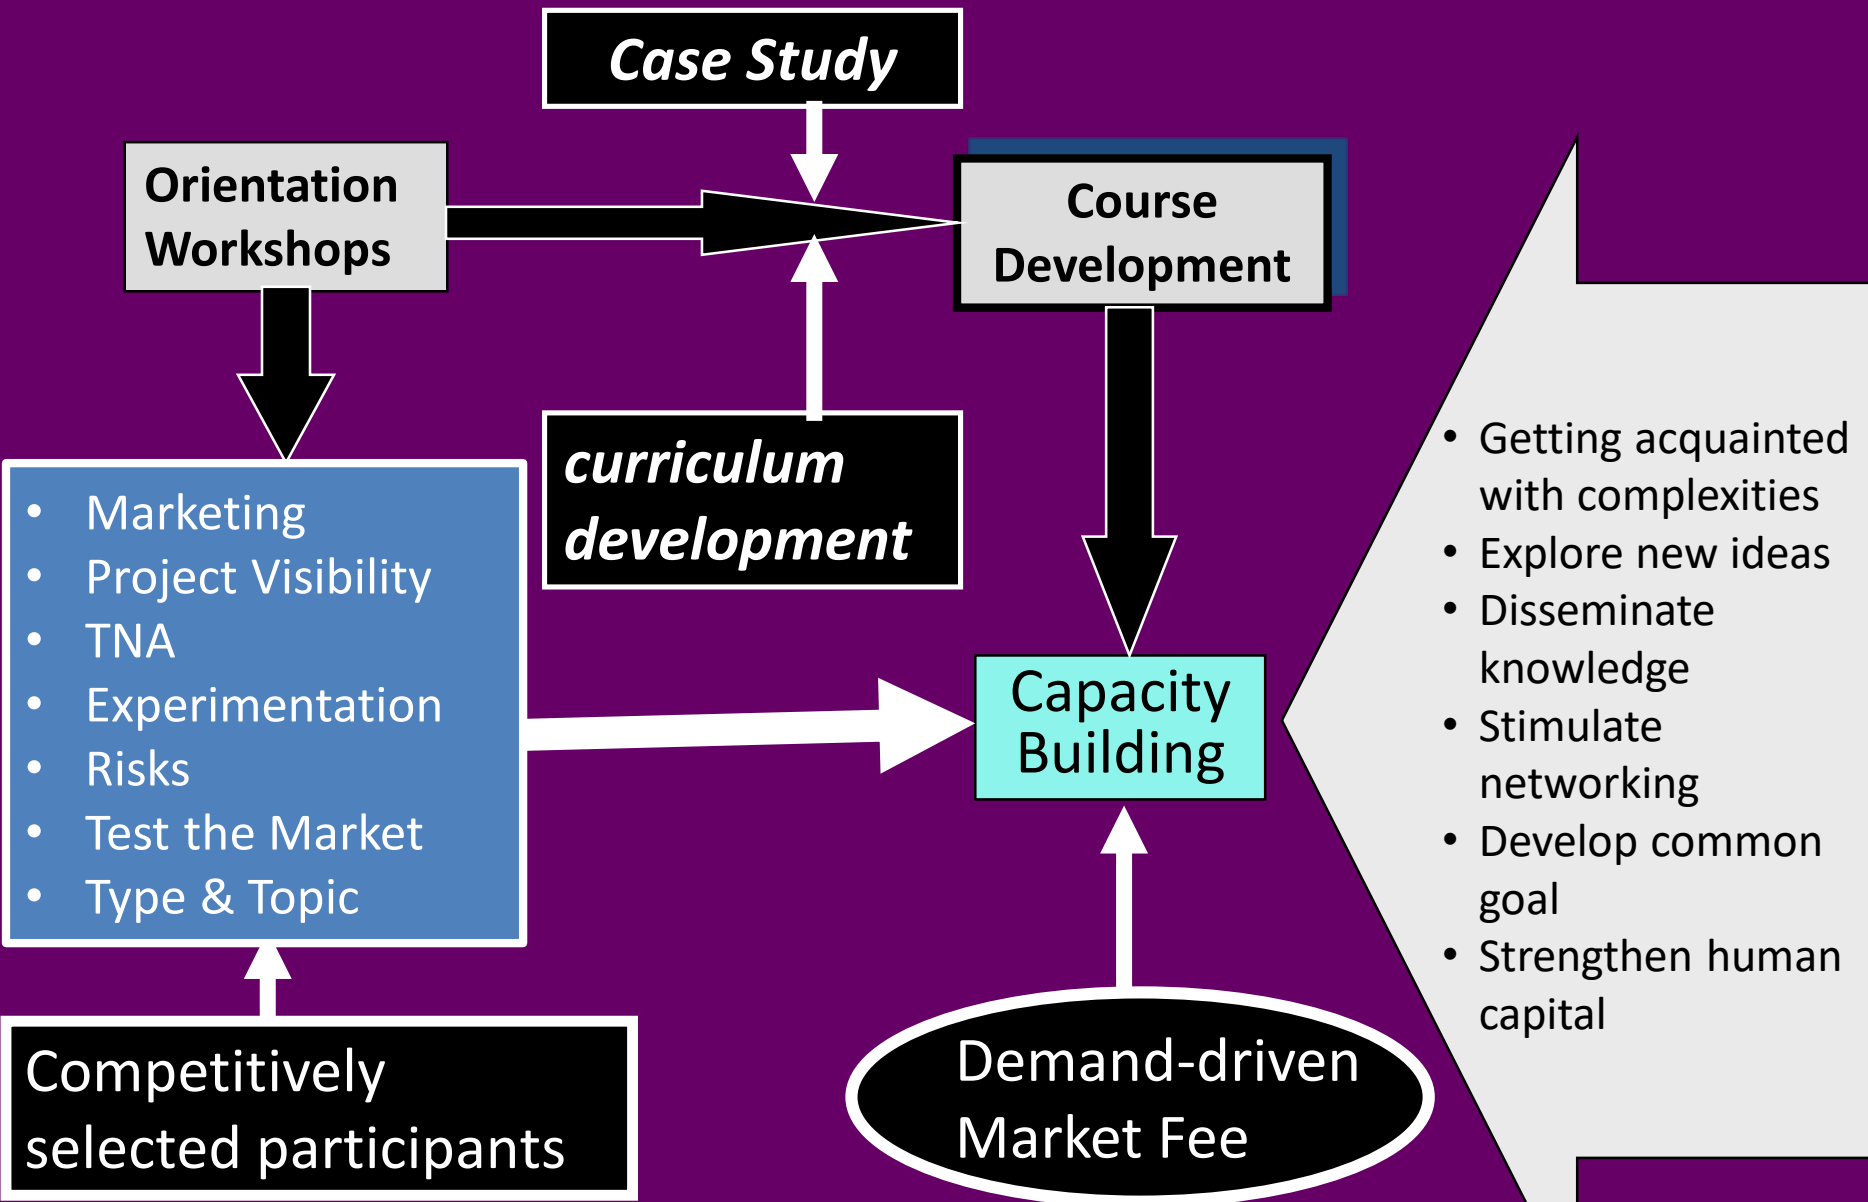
Case Study

Orientation Workshops

Course Development

curriculum development

- Marketing
- Project Visibility
- TNA
- Experimentation
- Risks
- Test the Market
- Type & Topic

Capacity Building

- Getting acquainted with complexities
- Explore new ideas
- Disseminate knowledge
- Stimulate networking
- Develop common goal
- Strengthen human capital

Competitively selected participants

Demand-driven Market Fee